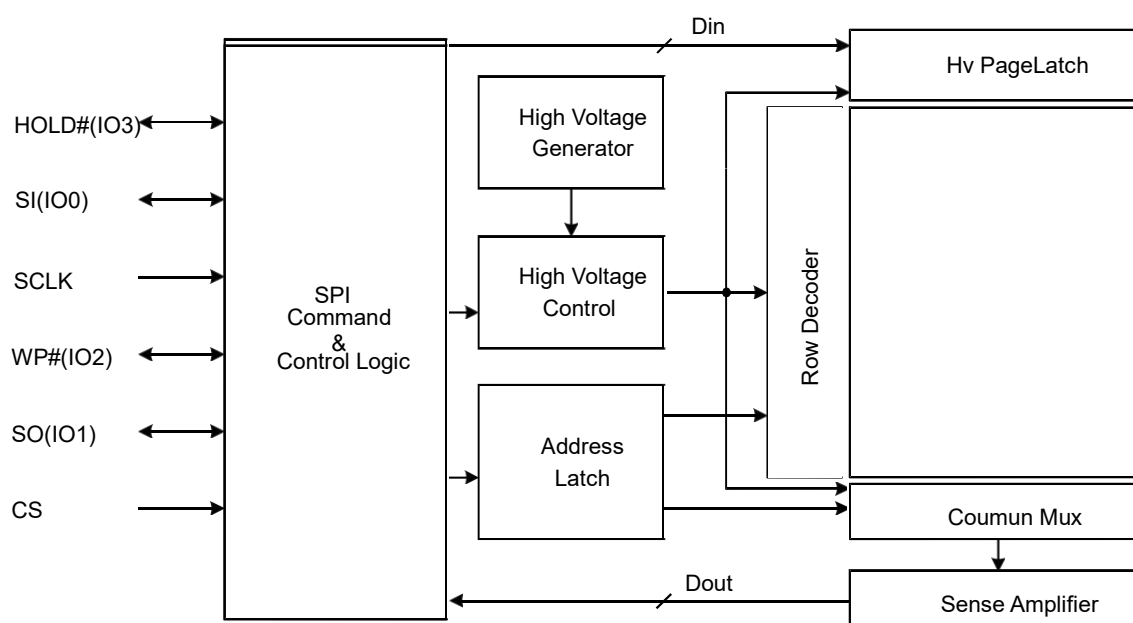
Din

Hv PageLatch

HOLD#(IO3)

SI(IO0)

SCLK

WP#(IO2)

SO(IO1)

CS

SPI Command & Control Logic

High Voltage Generator

High Voltage Control

Address Latch

Row Decoder

Coumun Mux

Dout

Sense Amplifier